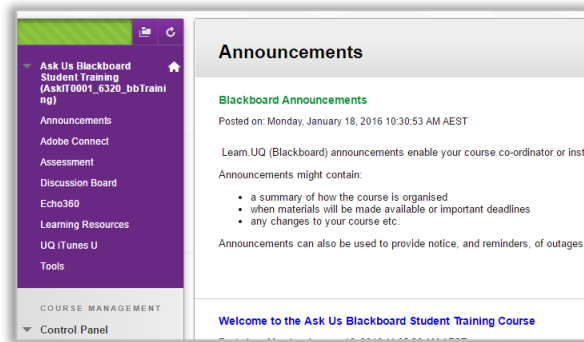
Ask Us Blackboard Student Training (AskIT0001_6320_bbTraining)

Announcements
Adobe Connect
Assessment
Discussion Board
Echo360
Learning Resources
UQ iTunes U
Tools

COURSE MANAGEMENT

Control Panel

Announcements

Blackboard Announcements

Posted on: Monday, January 18, 2016 10:30:53 AM AEST

Learn.UQ (Blackboard) announcements enable your course co-ordinator or inst

Announcements might contain:

- a summary of how the course is organised
- when materials will be made available or important deadlines
- any changes to your course etc.

Announcements can also be used to provide notice, and reminders, of outages

Welcome to the Ask Us Blackboard Student Training Course

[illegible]